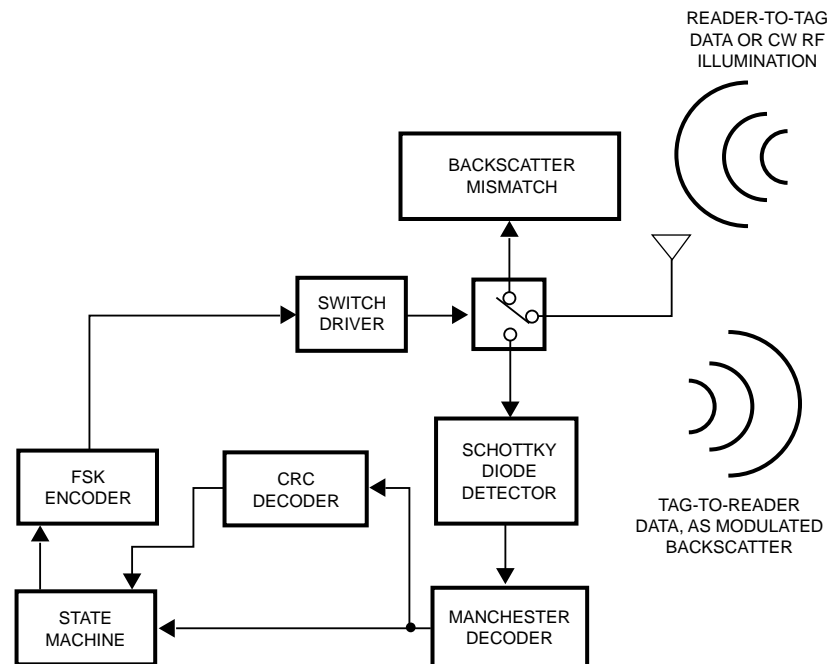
READER-TO-TAG DATA OR CW RF ILLUMINATION

BACKSCATTER MISMATCH

SWITCH DRIVER

SCHOTTKY DIODE DETECTOR

FSK ENCODER

CRC DECODER

TAG-TO-READER DATA, AS MODULATED BACKSCATTER

STATE MACHINE

MANCHESTER DECODER